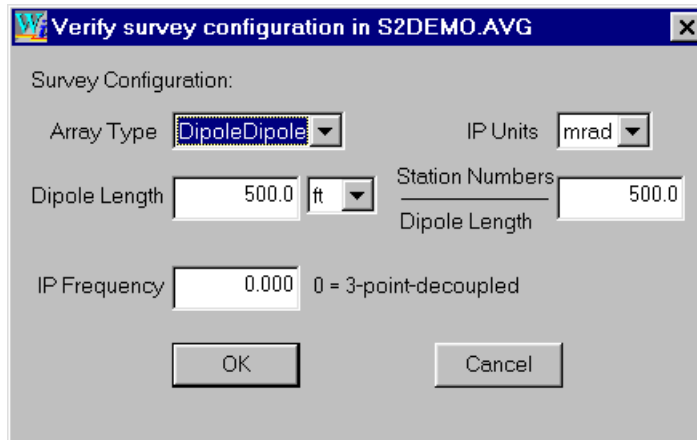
Verify survey configuration in S2DEMO.AVG

Survey Configuration:

Array Type DipoleDipole

IP Units mrad

Dipole Length 500.0 ft

Station Numbers
Dipole Length
500.0

IP Frequency 0.000 0 = 3-point-decoupled

OK

Cancel